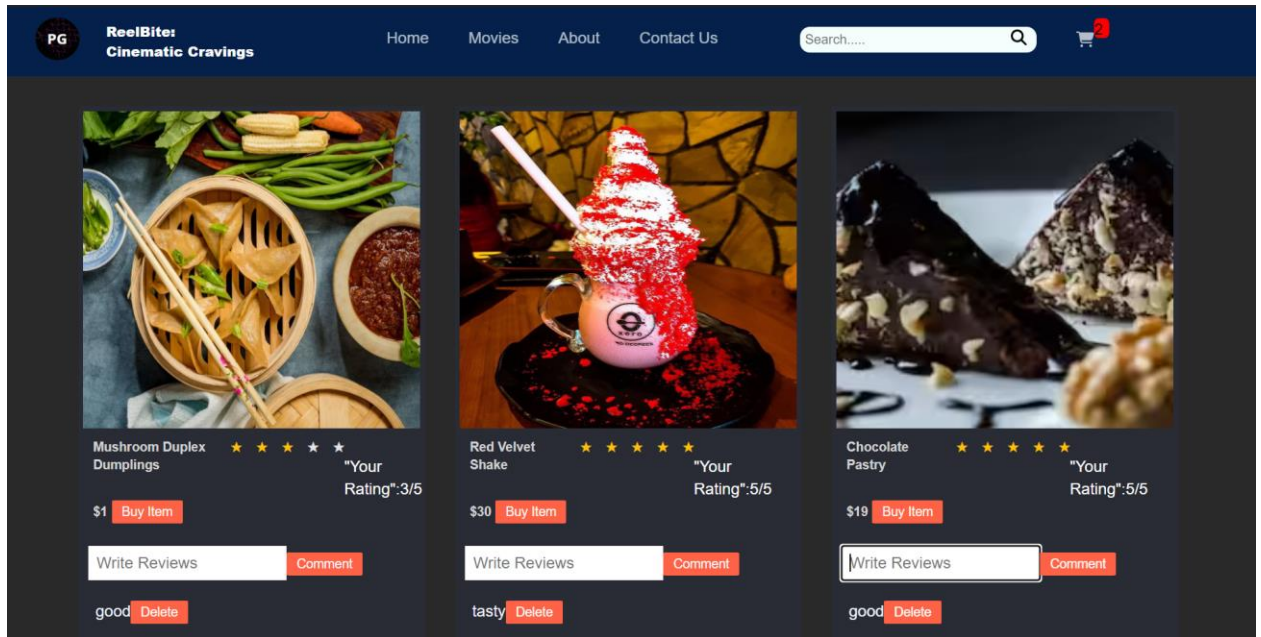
PG

ReelBite: Cinematic Cravings

Home Movies About Contact Us

Search.....

2

Mushroom Duplex Dumplings ★ ★ ★ ★ ★
"Your Rating":3/5

$1 Buy Item

Write Reviews Comment

good Delete

Red Velvet Shake ★ ★ ★ ★ ★
"Your Rating":5/5

$30 Buy Item

Write Reviews Comment

tasty Delete

Chocolate Pastry ★ ★ ★ ★ ★
"Your Rating":5/5

$19 Buy Item

Write Reviews Comment

good Delete